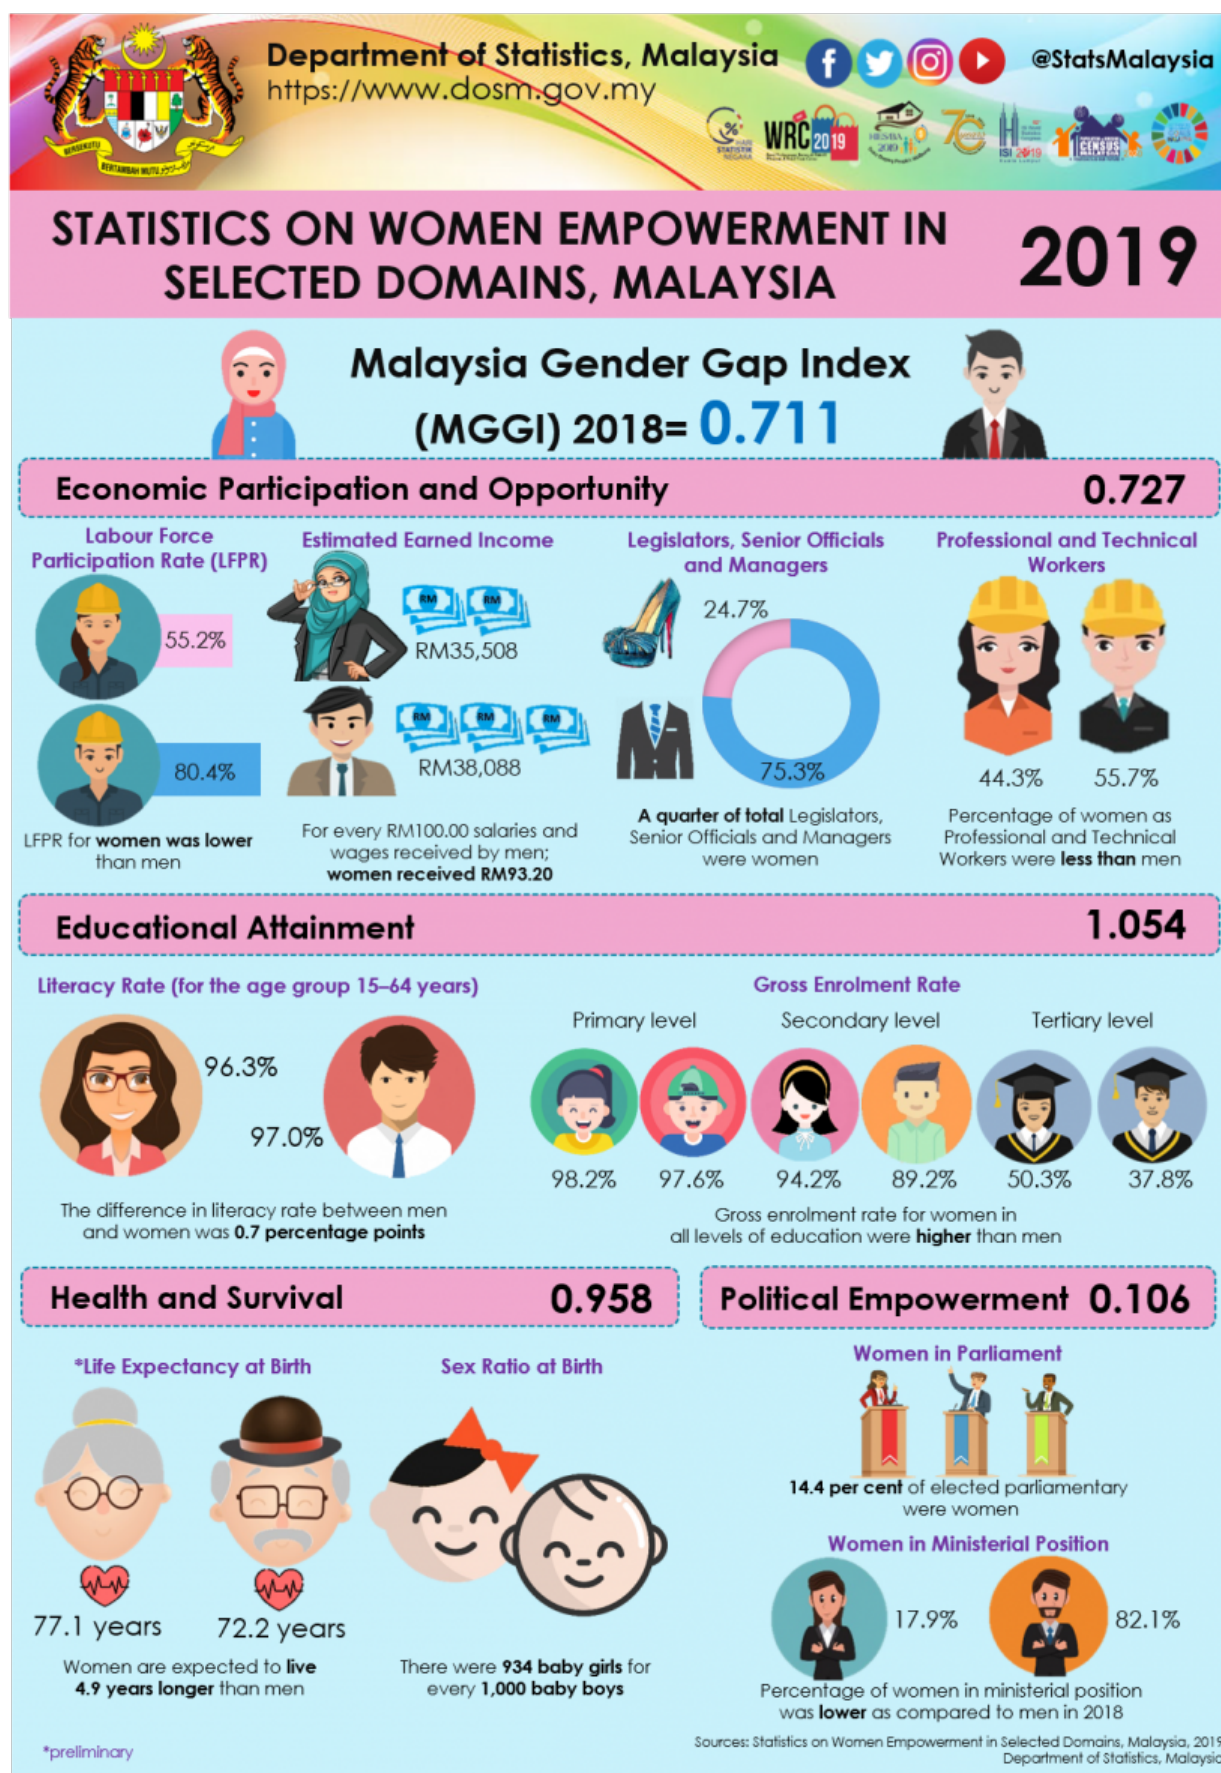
Department of Statistics, Malaysia
https://www.dosm.gov.my

@StatsMalaysia

STATISTICS ON WOMEN EMPOWERMENT IN SELECTED DOMAINS, MALAYSIA

2019

Malaysia Gender Gap Index (MGGI) 2018= 0.711

Economic Participation and Opportunity 0.727

Labour Force Participation Rate (LFPR)

55.2%

80.4%

LFPR for women was lower than men

Estimated Earned Income

RM35,508

RM38,088

For every RM100.00 salaries and wages received by men; women received RM93.20

Legislators, Senior Officials and Managers

24.7%

75.3%

A quarter of total Legislators, Senior Officials and Managers were women

Professional and Technical Workers

44.3%

55.7%

Percentage of women as Professional and Technical Workers were less than men

Educational Attainment 1.054

Literacy Rate (for the age group 15–64 years)

96.3%

97.0%

The difference in literacy rate between men and women was 0.7 percentage points

Gross Enrolment Rate

Primary level

Secondary level

Tertiary level

98.2%

97.6%

94.2%

89.2%

50.3%

37.8%

Gross enrolment rate for women in all levels of education were higher than men

Health and Survival 0.958

*Life Expectancy at Birth

77.1 years

72.2 years

Women are expected to live 4.9 years longer than men

Sex Ratio at Birth

There were 934 baby girls for every 1,000 baby boys

Political Empowerment 0.106

Women in Parliament

14.4 per cent of elected parliamentary were women

Women in Ministerial Position

17.9%

82.1%

Percentage of women in ministerial position was lower as compared to men in 2018

*preliminary

Sources: Statistics on Women Empowerment in Selected Domains, Malaysia, 2019 Department of Statistics, Malaysia